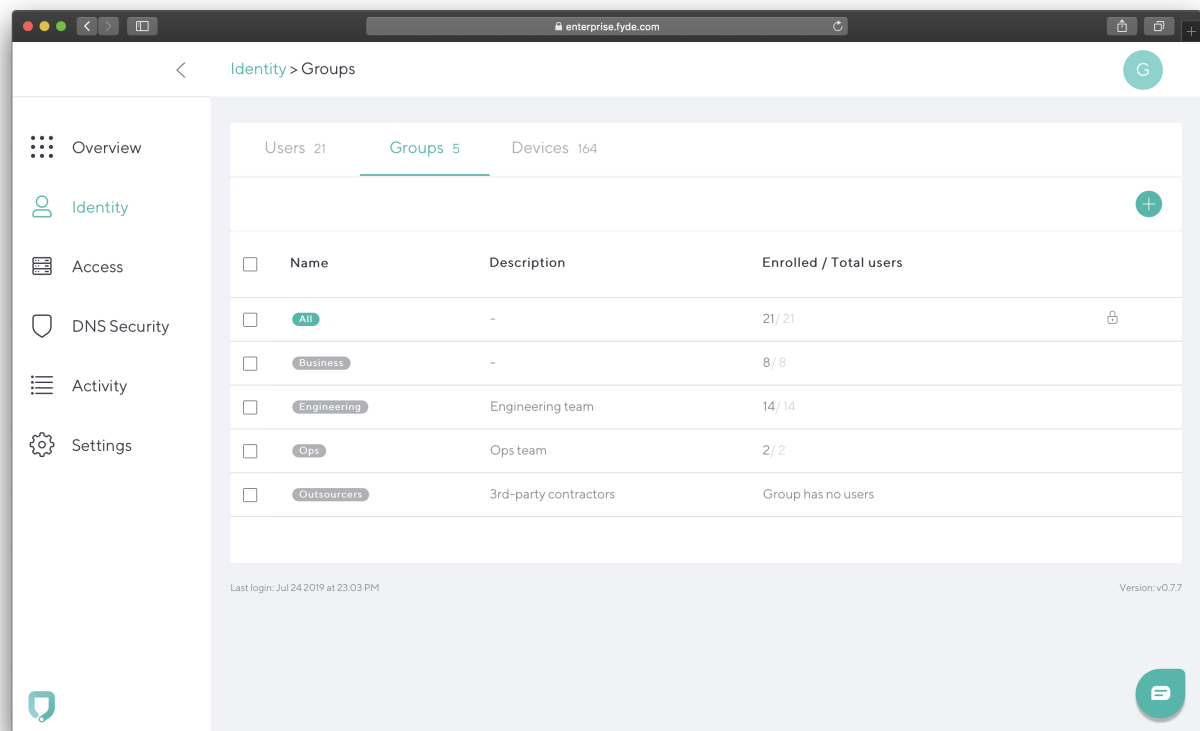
enterprise.fyde.com

Identity > Groups

G

Overview

Identity

Access

DNS Security

Activity

Settings

Users 21 Groups 5 Devices 164

+

| | Name | Description | Enrolled / Total users | |
|---|---|---|---|---|
| | All | - | 21/ 21 | |
| | Business | - | 8/ 8 | |
| | Engineering | Engineering team | 14/ 14 | |
| | Ops | Ops team | 2/ 2 | |
| | Outsourcers | 3rd-party contractors | Group has no users | |

Last login: Jul 24 2019 at 23:03 PM

Version: v0.7.7